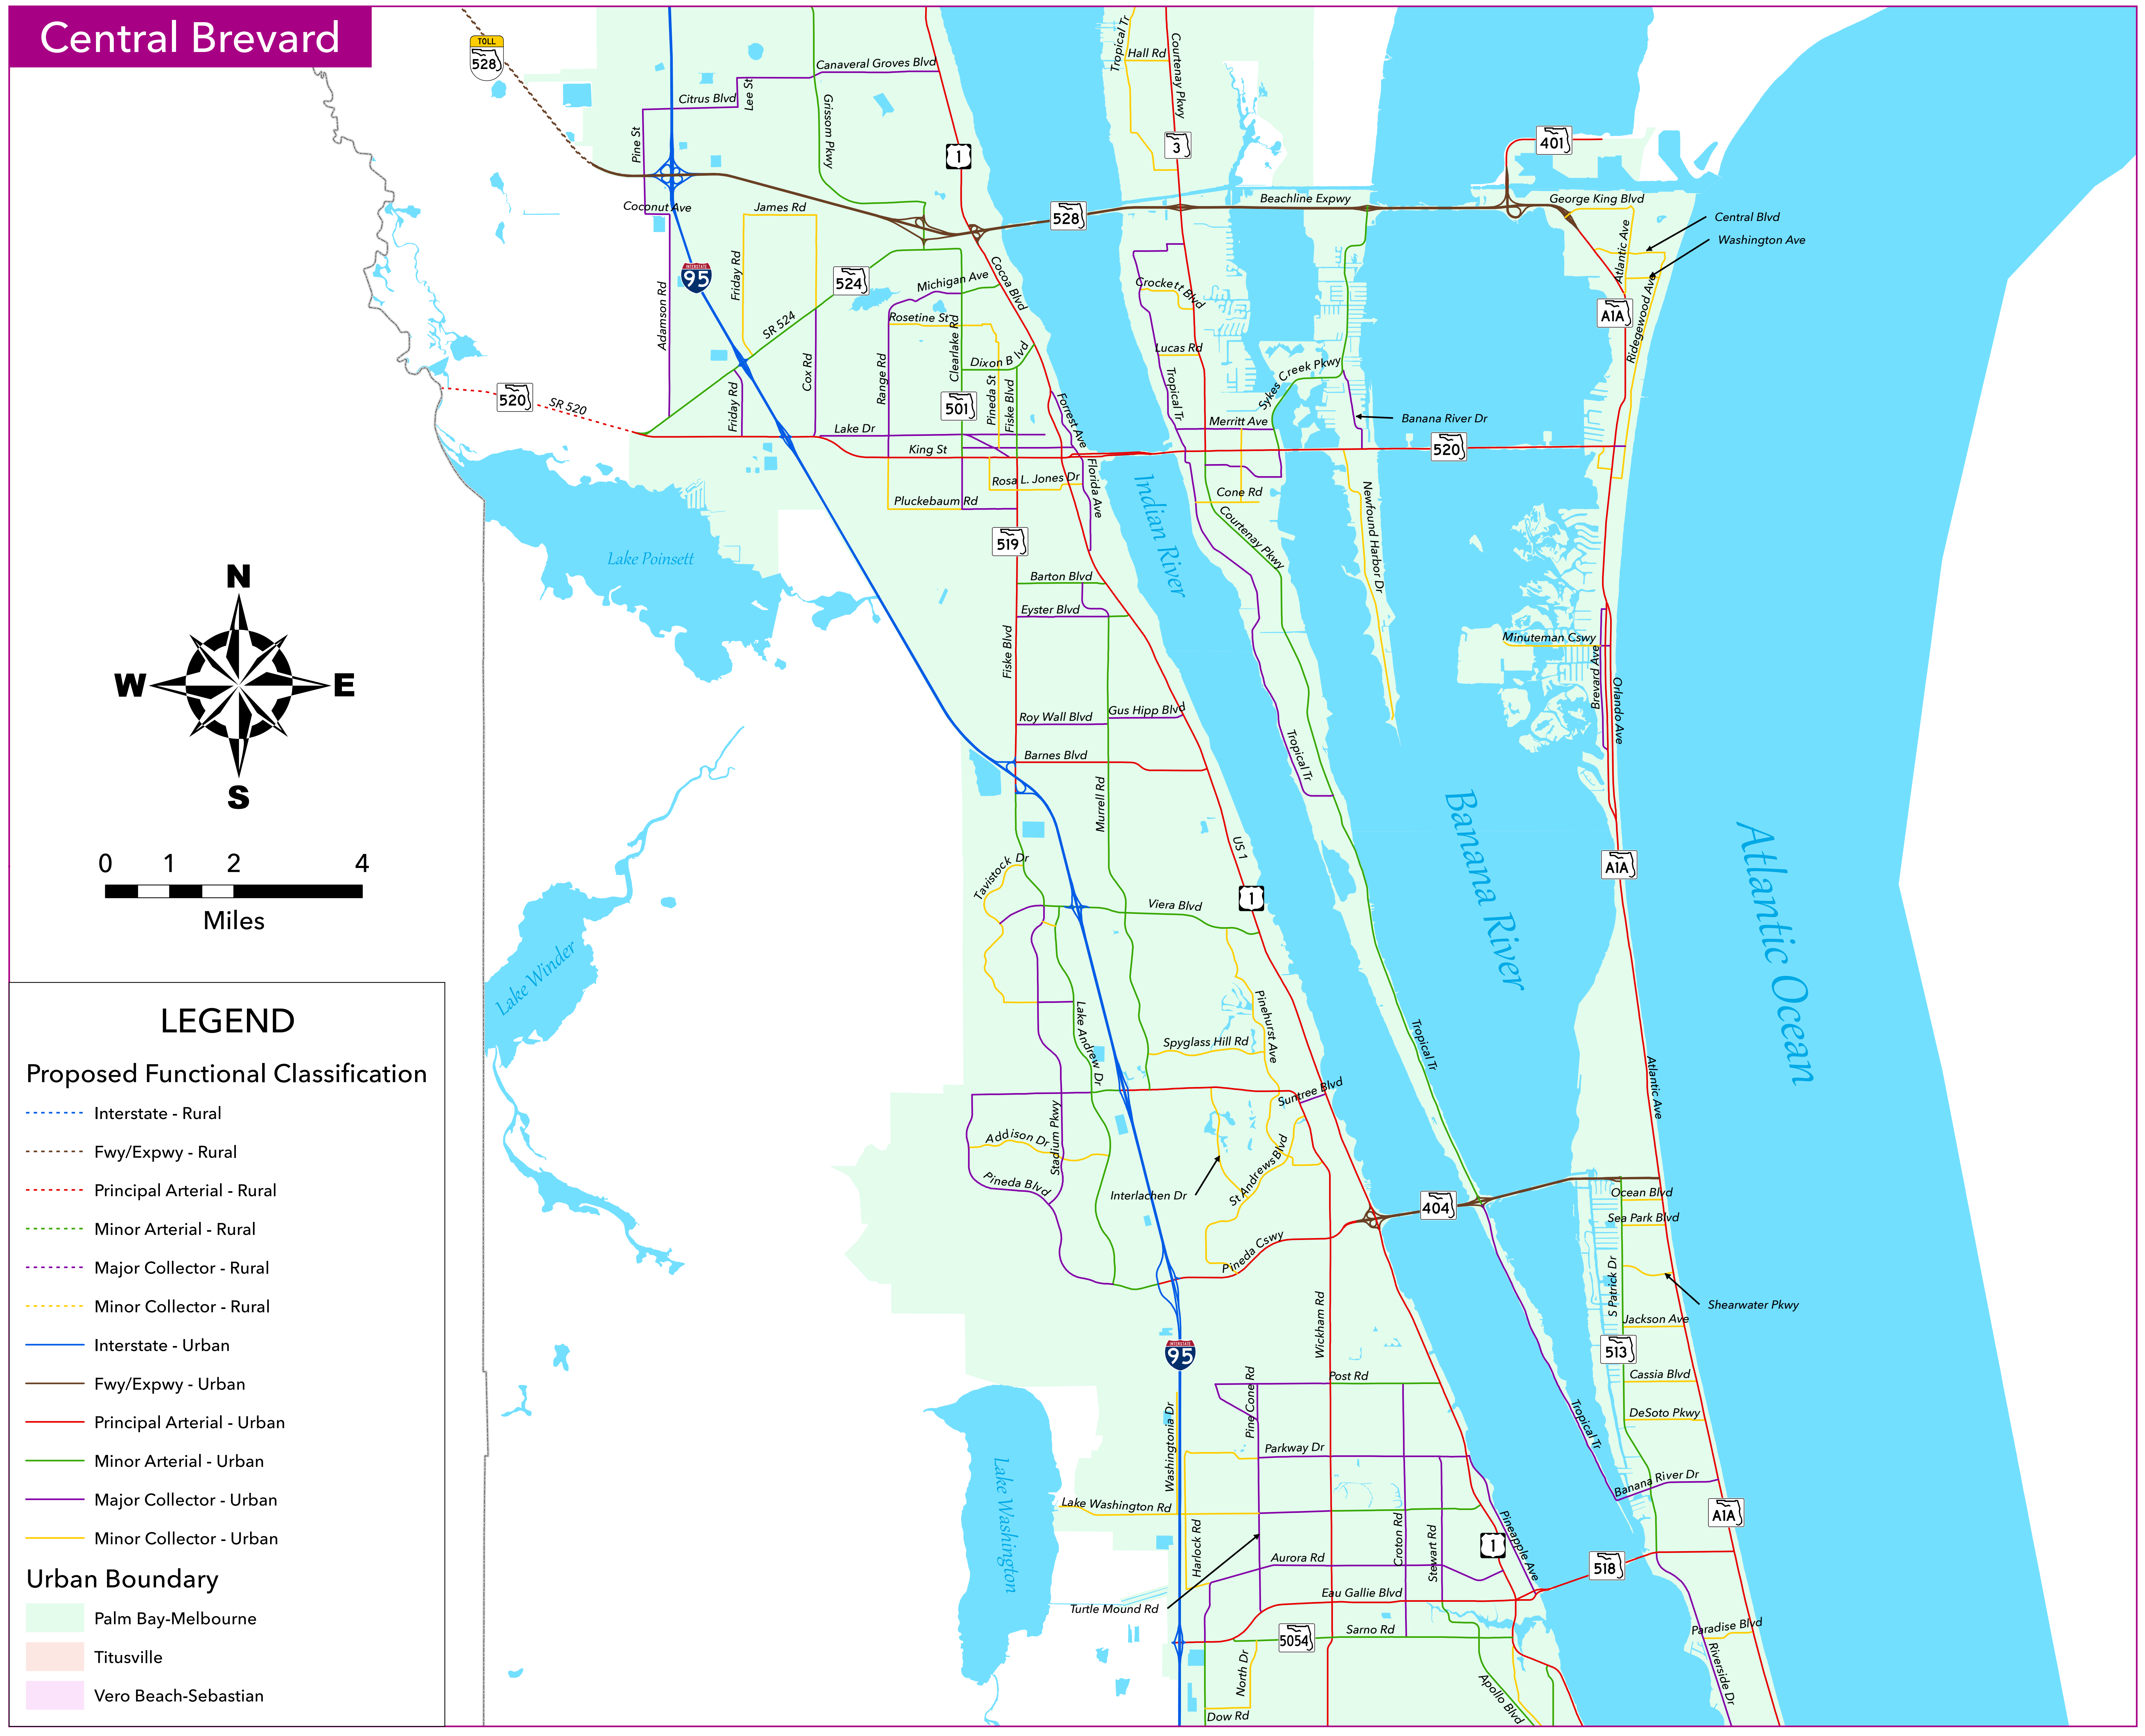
Central Brevard

TOLL 528

Canaveral Groves Blvd
Citrus Blvd
Lee St
Pine St
Grissom Pkwy
1
Tropical Tr
Hall Rd
Courtenay Pkwy
3
401
Coconut Ave
James Rd
528
Beachline Expwy
George King Blvd
Central Blvd
Washington Ave
95
Friday Rd
524
Michigan Ave
Cocoa Blvd
Crockett Blvd
Atlantic Ave
A1A
Ridgewood Ave
Adamson Rd
SR 524
Rosetine St
Clearlake Rd
Dixon Blvd
Lucas Rd
Sykes Creek Pkwy
Cox Rd
Range Rd
Tropical Tr
520
SR 520
Friday Rd
501
Pineda St
Fiske Blvd
Forrest Ave
Merritt Ave
Banana River Dr
Lake Dr
King St
520
Rosa L. Jones Dr
Florida Ave
Cone Rd
Pluckebaum Rd
Indian River
Courtenay Pkwy
Newfound Harbor Dr
Lake Poinsett
519
Barton Blvd
Eyster Blvd
Minuteman Cswy
Fiske Blvd
Brevard Ave
Orlando Ave
Roy Wall Blvd
Gus Hipp Blvd
Barnes Blvd
Tropical Tr
Murrell Rd
US 1
Banana River
A1A
Atlantic Ocean
Tavistock Dr
Viera Blvd
1

N
W
E
S

0 1 2 4
Miles

Lake Winder
Lake Andrew Dr
Pinehurst Ave
Tropical Tr
Spyglass Hill Rd
Atlantic Ave
Suntree Blvd
Addison Dr
Stadium Pkwy
St Andrews Blvd
Pineda Blvd
Interlachen Dr
404
Ocean Blvd
Sea Park Blvd
Pineda Cswy
S Patrick Dr
Shearwater Pkwy
Jackson Ave
95
Wickham Rd
513
Post Rd
Pine Cone Rd
Cassia Blvd
Washingtonia Dr
Tropical Tr
DeSoto Pkwy
Parkway Dr
Lake Washington
Banana River Dr
Lake Washington Rd
A1A
Harlock Rd
Croton Rd
Stewart Rd
1
Pineapple Ave
Aurora Rd
518
Eau Gallie Blvd
Turtle Mound Rd
5054
Sarno Rd
Paradise Blvd
North Dr
Apollo Blvd
Riverside Dr
Dow Rd

LEGEND
Proposed Functional Classification
Interstate - Rural
Fwy/Expwy - Rural
Principal Arterial - Rural
Minor Arterial - Rural
Major Collector - Rural
Minor Collector - Rural
Interstate - Urban
Fwy/Expwy - Urban
Principal Arterial - Urban
Minor Arterial - Urban
Major Collector - Urban
Minor Collector - Urban
Urban Boundary
Palm Bay-Melbourne
Titusville
Vero Beach-Sebastian